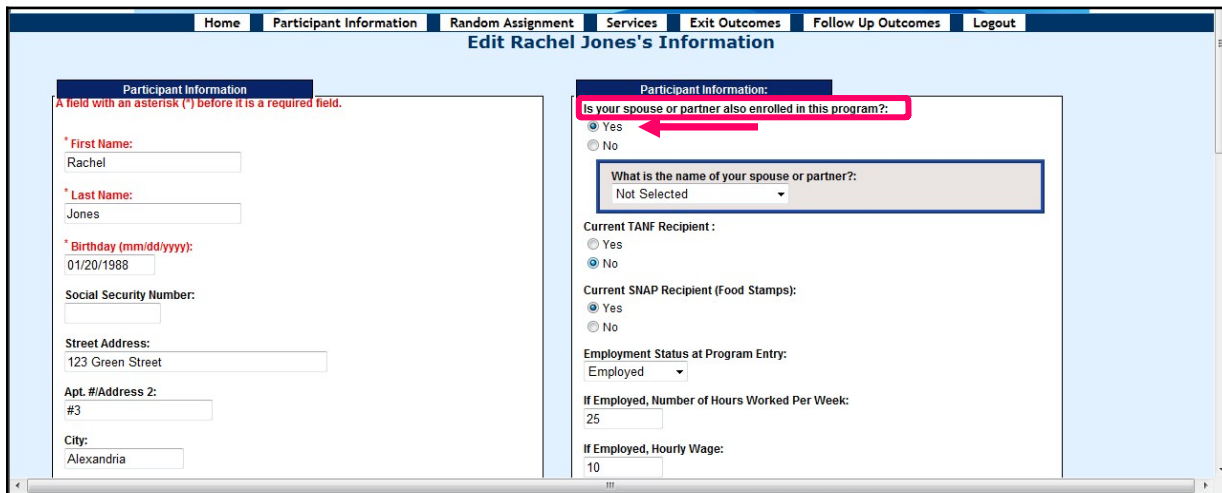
Home | Participant Information | Random Assignment | Services | Exit Outcomes | Follow Up Outcomes | Logout

Edit Rachel Jones's Information

Participant Information

A field with an asterisk (*) before it is a required field.

* First Name:
Rachel

* Last Name:
Jones

* Birthday (mm/dd/yyyy):
01/20/1988

Social Security Number:

Street Address:
123 Green Street

Apt. #/Address 2:
#3

City:
Alexandria

Participant Information:

Is your spouse or partner also enrolled in this program?:
Yes
No

What is the name of your spouse or partner?:
Not Selected

Current TANF Recipient :
Yes
No

Current SNAP Recipient (Food Stamps):
Yes
No

Employment Status at Program Entry:
Employed

If Employed, Number of Hours Worked Per Week:
25

If Employed, Hourly Wage:
10